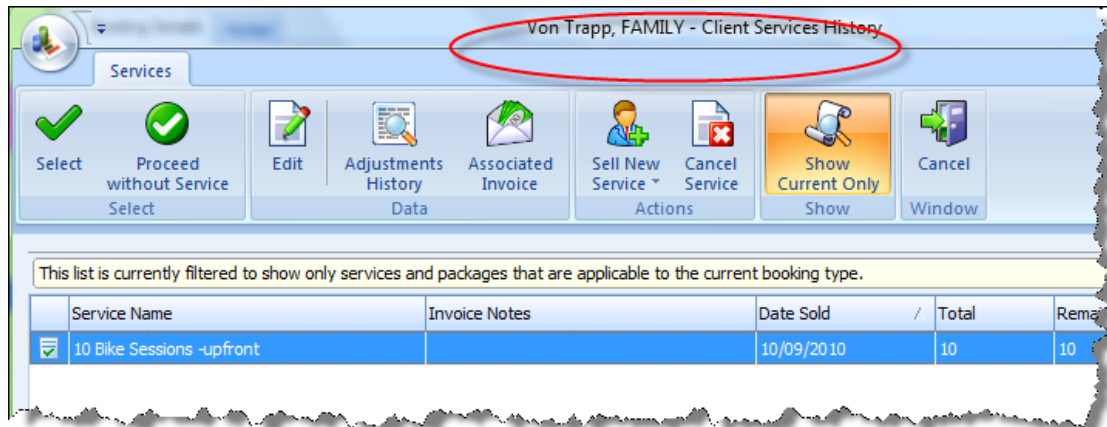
Von Trapp, FAMILY - Client Services History

Services

Select
Proceed without Service
Select

Edit
Adjustments History
Associated Invoice
Data

Sell New Service
Cancel Service
Actions

Show Current Only
Show

Cancel
Window

This list is currently filtered to show only services and packages that are applicable to the current booking type.

| | Service Name | Invoice Notes | Date Sold | Total | Rema |
|---|---|---|---|---|---|
| | 10 Bike Sessions -upfront | | 10/09/2010 | 10 | 10 |